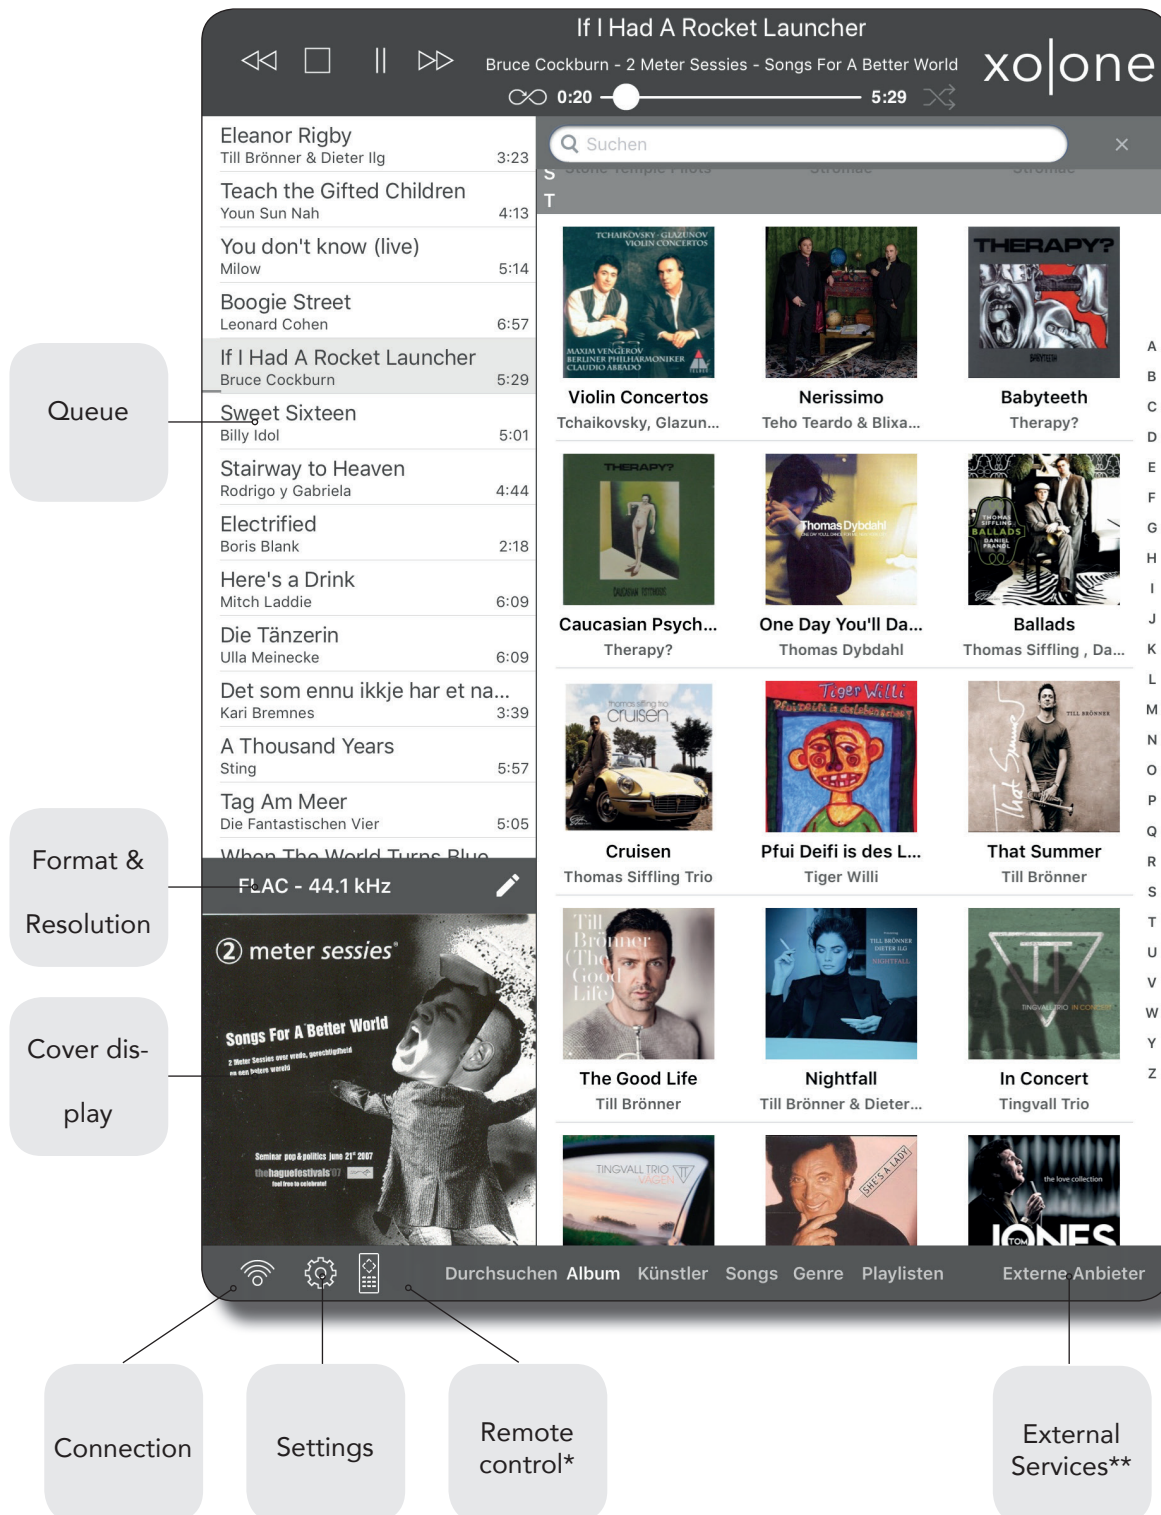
If I Had A Rocket Launcher
Bruce Cockburn - 2 Meter Sessies - Songs For A Better World
0:20 5:29
xo|one

Eleanor Rigby
Till Brönner & Dieter Ilg 3:23
Teach the Gifted Children
Youn Sun Nah 4:13
You don't know (live)
Milow 5:14
Boogie Street
Leonard Cohen 6:57
If I Had A Rocket Launcher
Bruce Cockburn 5:29
Sweet Sixteen
Billy Idol 5:01
Stairway to Heaven
Rodrigo y Gabriela 4:44
Electrified
Boris Blank 2:18
Here's a Drink
Mitch Laddie 6:09
Die Tänzerin
Ulla Meinecke 6:09
Det som ennu ikkje har et na...
Kari Bremnes 3:39
A Thousand Years
Sting 5:57
Tag Am Meer
Die Fantastischen Vier 5:05
When The World Turns Blue

FLAC - 44.1 kHz

2 meter sessies
Songs For A Better World

Suchen
S
T

Violin Concertos
Tchaikovsky, Glazun...
Nerissimo
Teho Teardo & Blixa...
Babyteeth
Therapy?
Caucasian Psych...
Therapy?
One Day You'll Da...
Thomas Dybdahl
Ballads
Thomas Siffling , Da...
Cruisen
Thomas Siffling Trio
Pfui Deifi is des L...
Tiger Willi
That Summer
Till Brönner
The Good Life
Till Brönner
Nightfall
Till Brönner & Dieter...
In Concert
Tingvall Trio

A B C D E F G H I J K L M N O P Q R S T U V W Y Z

Durchsuchen Album Künstler Songs Genre Playlisten Externe Anbieter

Queue
Format & Resolution
Cover display
Connection
Settings
Remote control*
External Services**